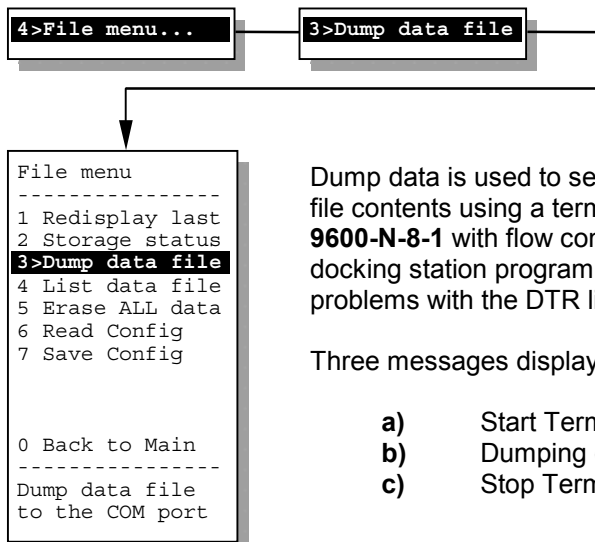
4>File menu...

3>Dump data file

File menu
---------------
1 Redisplay last
2 Storage status
3>Dump data file
4 List data file
5 Erase ALL data
6 Read Config
7 Save Config

0 Back to Main
---------------
Dump data file
to the COM port

Dump data is used to se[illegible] file contents using a term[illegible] **9600-N-8-1** with flow con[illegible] docking station program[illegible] problems with the DTR li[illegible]

Three messages display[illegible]

**a)** Start Term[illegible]
**b)** Dumping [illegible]
**c)** Stop Term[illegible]